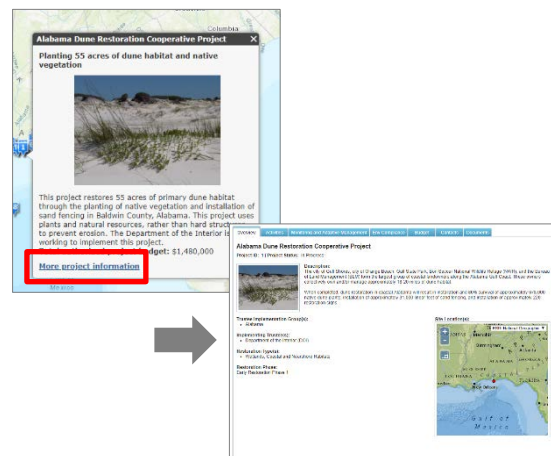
Columbia

Alabama Dune Restoration Cooperative Project

Planting 55 acres of dune habitat and native vegetation

This project restores 55 acres of primary dune habitat through the planting of native vegetation and installation of sand fencing in Baldwin County, Alabama. This project uses plants and natural resources, rather than hard struc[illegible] to prevent erosion. The Department of the Interior is working to implement this project.

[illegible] Budget: $1,480,000

More project information

Mexico

Summary | Activities | Monitoring and Adaptive Management | Env Compliance | Budget | Contacts | Documents

Alabama Dune Restoration Cooperative Project

Project ID: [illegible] Project Status: In Progress

Description:
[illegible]

Trustee Implementation Group(s):
• Alabama

Implementing Trustee(s):
• Department of the Interior (DOI)

Restoration Type(s):
• Wetlands, Coastal and Nearshore Habitats

Restoration Phase:
Early Restoration Phase I

Site Location(s)

Gulf of Mexico